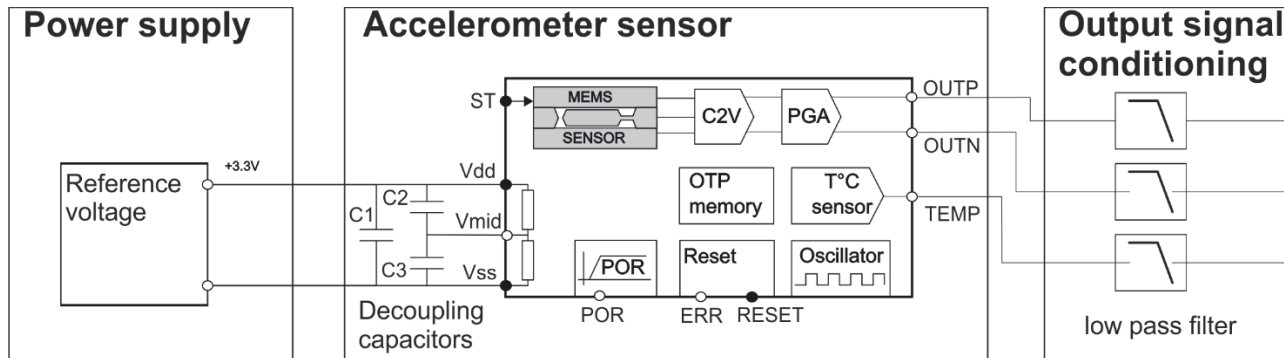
Power supply

Reference voltage

+3.3V

Accelerometer sensor

ST

MEMS

SENSOR

C2V

PGA

OUTP

OUTN

Vdd

C2

C1

Vmid

C3

Vss

OTP memory

T°C sensor

TEMP

POR

Reset

Oscillator

POR

ERR

RESET

Decoupling capacitors

Output signal conditioning

low pass filter